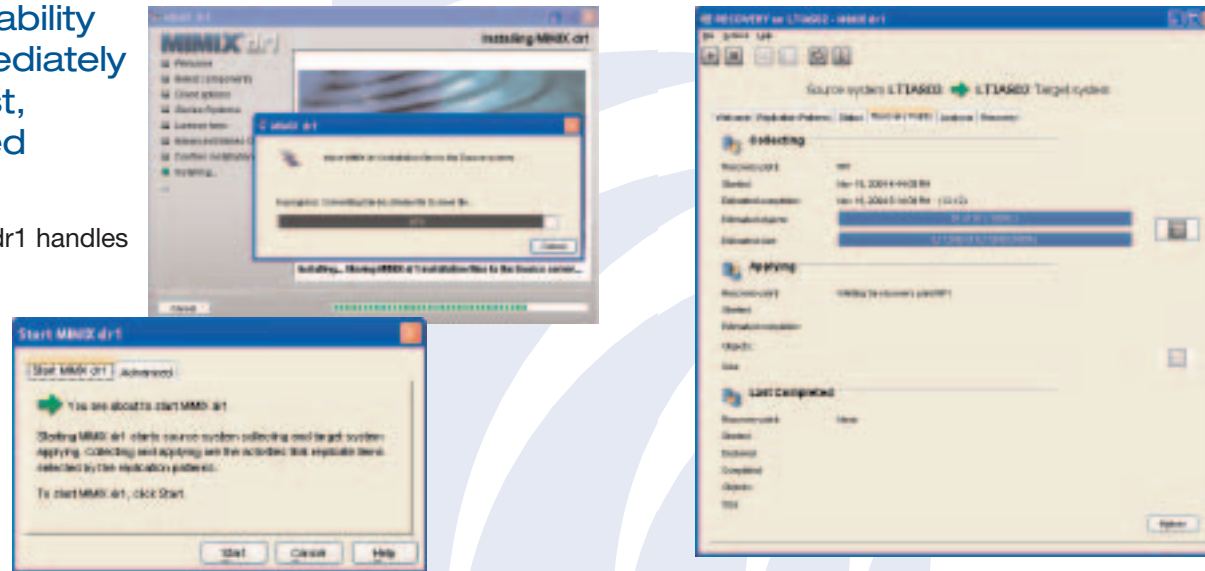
ability
ediately
t,
ed

dr1 handles

MIMIX dr1
Installing MIMIX dr1
Welcome
Select components
Client options
Source Systems
License terms
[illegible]
Confirm installation
Installing...
MIMIX dr1
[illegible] MIMIX dr1 installation files to the Source system
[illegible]
Cancel
Installing... Moving MIMIX dr1 installation files to the Source server...
Cancel

Start MIMIX dr1
Start MIMIX dr1
Advanced
You are about to start MIMIX dr1
Starting MIMIX dr1 starts source system collecting and target system Applying. Collecting and applying are the activities that replicate items selected by the replication patterns.
To start MIMIX dr1, click Start.
Start
Cancel
Help

RECOVERY on LT1AR02 - MIMIX dr1
Source system LT1AR03 LT1AR02 Target system
Collecting
Recovery point
Started
Estimated completion
Estimated objects
Estimated size
Applying
Recovery point
Started
Estimated completion
Objects
Size
Last Completed
Recovery point
None
Started
Ended
Completed
Objects
Size
Options